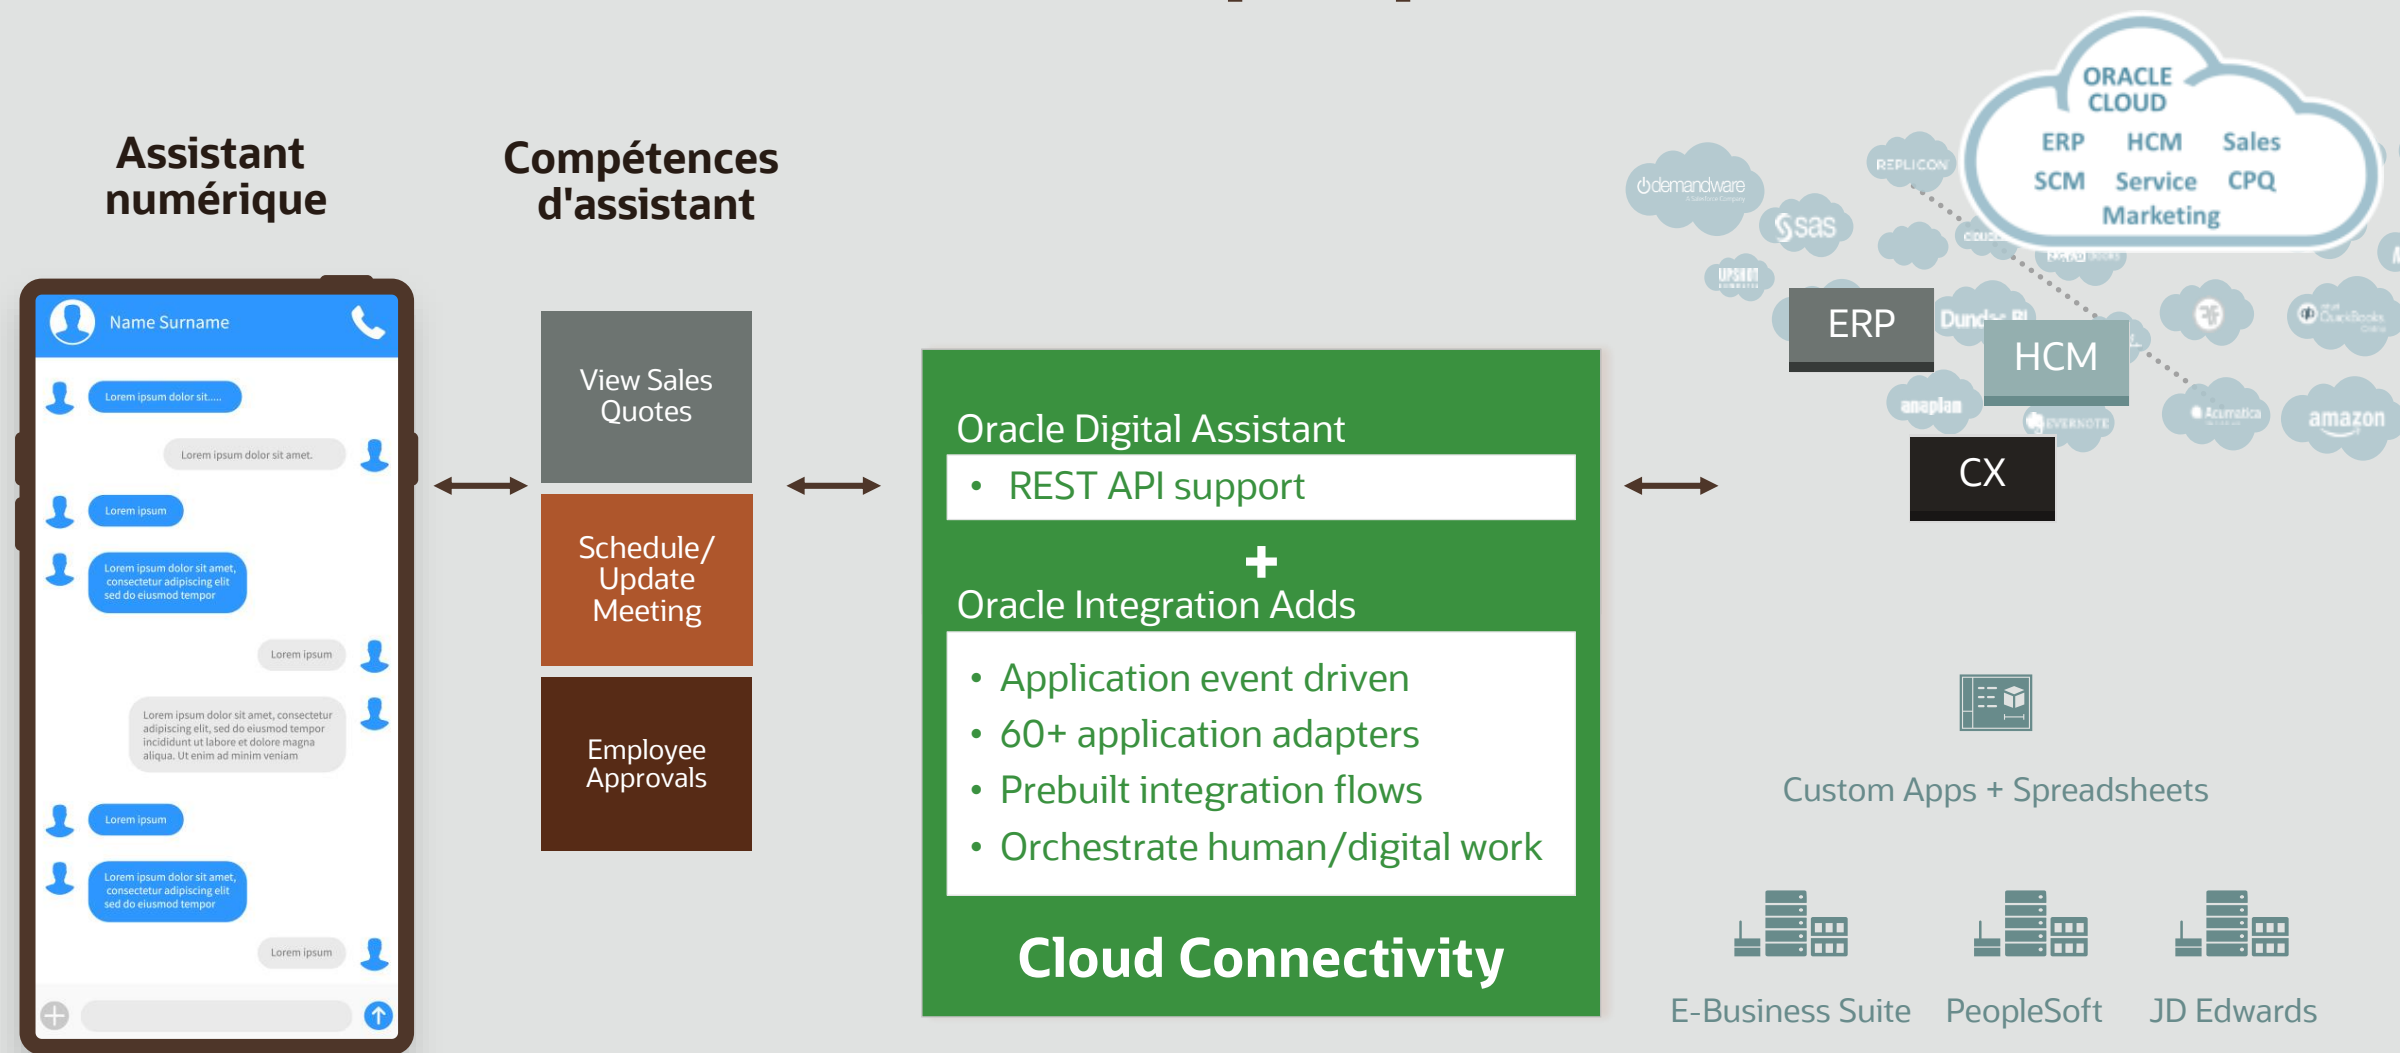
Assistant numérique

Name Surname

Lorem ipsum dolor sit.....

Lorem ipsum dolor sit amet.

Lorem ipsum

Lorem ipsum dolor sit amet, consectetur adipiscing elit sed do eiusmod tempor

Lorem ipsum

Lorem ipsum dolor sit amet, consectetur adipiscing elit, sed do eiusmod tempor incididunt ut labore et dolore magna aliqua. Ut enim ad minim veniam

Lorem ipsum

Lorem ipsum dolor sit amet, consectetur adipiscing elit sed do eiusmod tempor

Lorem ipsum

Compétences d'assistant

View Sales Quotes

Schedule/ Update Meeting

Employee Approvals

Oracle Digital Assistant

• REST API support

+

Oracle Integration Adds

• Application event driven
• 60+ application adapters
• Prebuilt integration flows
• Orchestrate human/digital work

Cloud Connectivity

ORACLE CLOUD

ERP HCM Sales
SCM Service CPQ
Marketing

demandware

REPLICON

sas

ERP

HCM

CX

anaplan

EVERNOTE

Acumatica

amazon

Custom Apps + Spreadsheets

E-Business Suite PeopleSoft JD Edwards